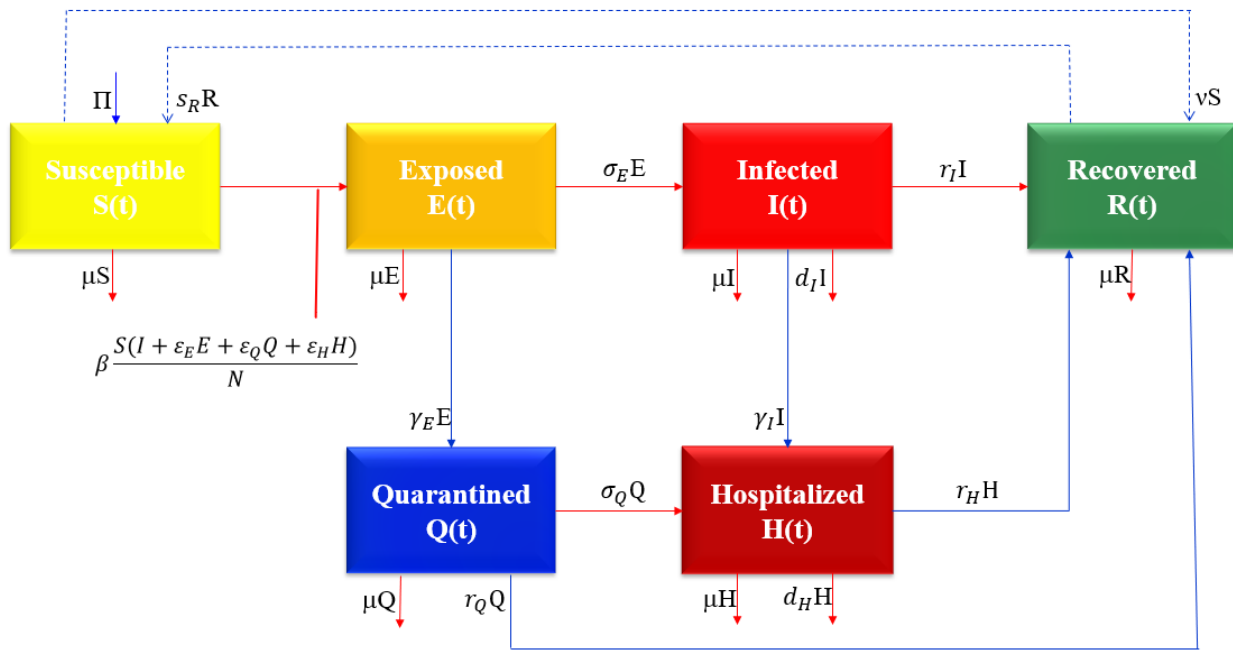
$\Pi$

$s_R$R

$\nu$S

Susceptible S(t)

Exposed E(t)

$\sigma_E$E

Infected I(t)

$r_I$I

Recovered R(t)

$\mu$S

$\mu$E

$\mu$I

$d_I$I

$\mu$R

$\beta\frac{S(I+\varepsilon_E E+\varepsilon_Q Q+\varepsilon_H H)}{N}$

$\gamma_E$E

$\gamma_I$I

Quarantined Q(t)

$\sigma_Q$Q

Hospitalized H(t)

$r_H$H

$\mu$Q

$r_Q$Q

$\mu$H

$d_H$H